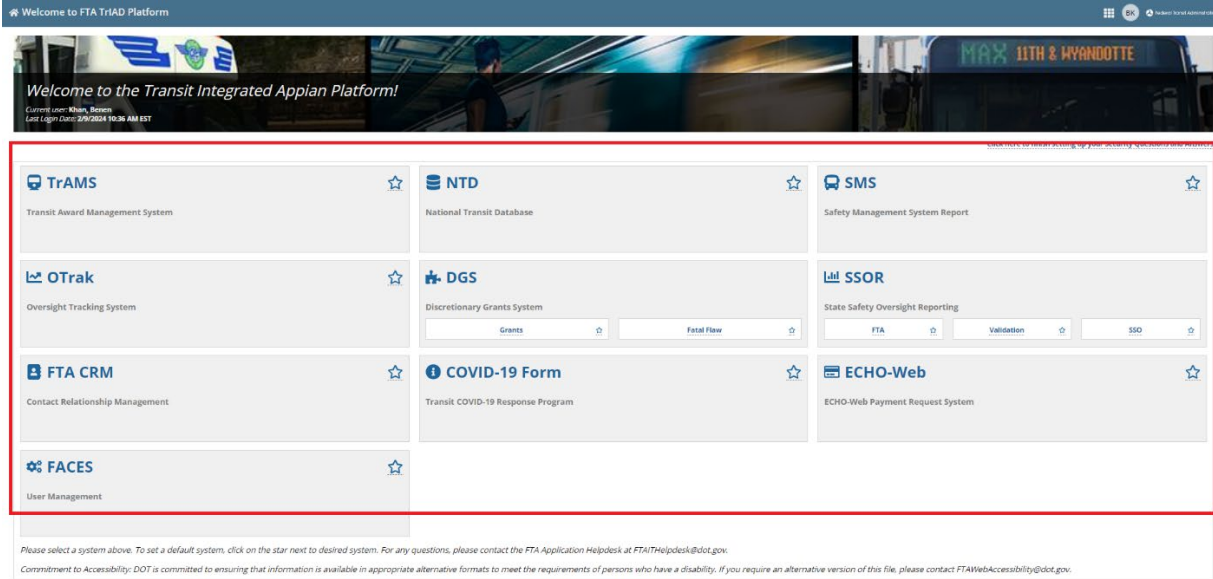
Welcome to FTA TrIAD Platform

BK Federal Transit Administration

MAX 11TH & WYANDOTTE

Welcome to the Transit Integrated Appian Platform!

Current user: Khan, Benson
Last Login Date: 2/9/2024 10:36 AM EST

Click here to finish setting up your security questions and answers

TrAMS
Transit Award Management System

NTD
National Transit Database

SMS
Safety Management System Report

OTrak
Oversight Tracking System

DGS
Discretionary Grants System
Grants
Fatal Flaw

SSOR
State Safety Oversight Reporting
FTA
Validation
SSO

FTA CRM
Contact Relationship Management

COVID-19 Form
Transit COVID-19 Response Program

ECHO-Web
ECHO-Web Payment Request System

FACES
User Management

Please select a system above. To set a default system, click on the star next to desired system. For any questions, please contact the FTA Application Helpdesk at FTAITHelpdesk@dot.gov.

Commitment to Accessibility: DOT is committed to ensuring that information is available in appropriate alternative formats to meet the requirements of persons who have a disability. If you require an alternative version of this file, please contact FTAWebAccessibility@dot.gov.